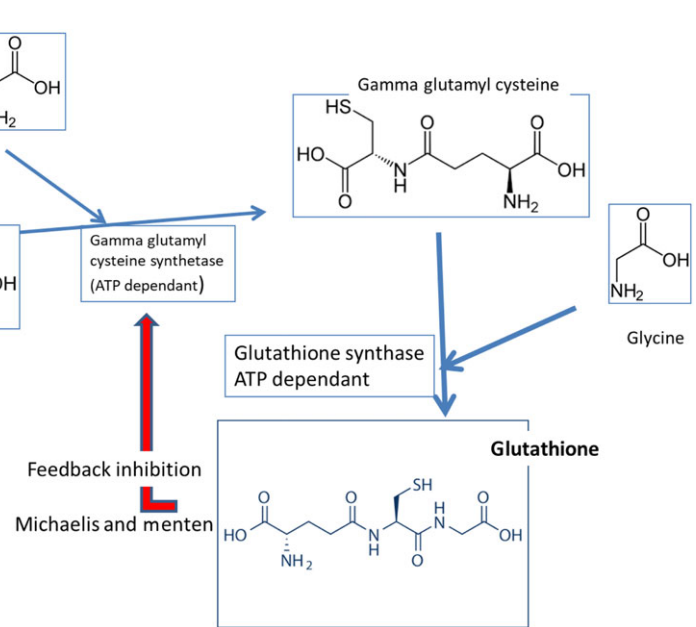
OH

$H_2$

OH

Gamma glutamyl cysteine

HS

HO

N
H

O

O

O

OH

$NH_2$

Gamma glutamyl cysteine synthetase (ATP dependant)

O

OH

$NH_2$

Glycine

Glutathione synthase ATP dependant

Feedback inhibition

Michaelis and menten

Glutathione

O

HO

$NH_2$

O

SH

N
H

O

H
N

O

OH

O